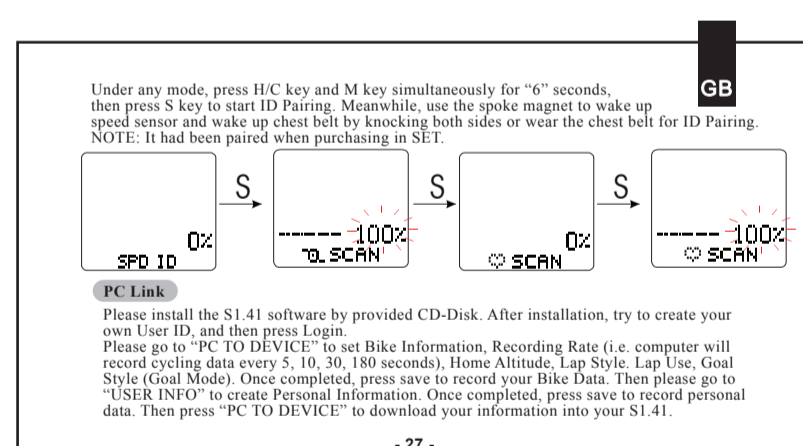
GB

Under any mode, press H/C key and M key simultaneously for "6" seconds, then press S key to start ID Pairing. Meanwhile, use the spoke magnet to wake up speed sensor and wake up chest belt by knocking both sides or wear the chest belt for ID Pairing. NOTE: It had been paired when purchasing in SET.

0%
SPD ID

S

------100%
SCAN

S

0%
SCAN

S

------100%
SCAN

PC Link

Please install the S1.41 software by provided CD-Disk. After installation, try to create your own User ID, and then press Login.
Please go to "PC TO DEVICE" to set Bike Information, Recording Rate (i.e. computer will record cycling data every 5, 10, 30, 180 seconds), Home Altitude, Lap Style. Lap Use, Goal Style (Goal Mode). Once completed, press save to record your Bike Data. Then please go to "USER INFO" to create Personal Information. Once completed, press save to record personal data. Then press "PC TO DEVICE" to download your information into your S1.41.

- 27 -